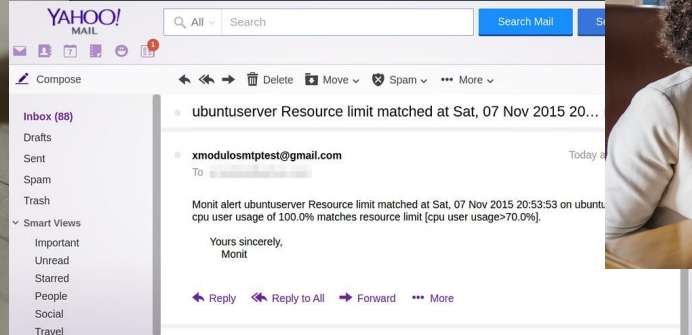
YAHOO! MAIL

1

All

Search

Search Mail

Se

Compose

Delete

Move

Spam

More

Inbox (88)

Drafts

Sent

Spam

Trash

Smart Views

Important

Unread

Starred

People

Social

Travel

ubuntuserver Resource limit matched at Sat, 07 Nov 2015 20...

xmodulosmtptest@gmail.com

Today a

To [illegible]

Monit alert ubuntuserver Resource limit matched at Sat, 07 Nov 2015 20:53:53 on ubuntu cpu user usage of 100.0% matches resource limit [cpu user usage>70.0%].

Yours sincerely,
Monit

Reply

Reply to All

Forward

More